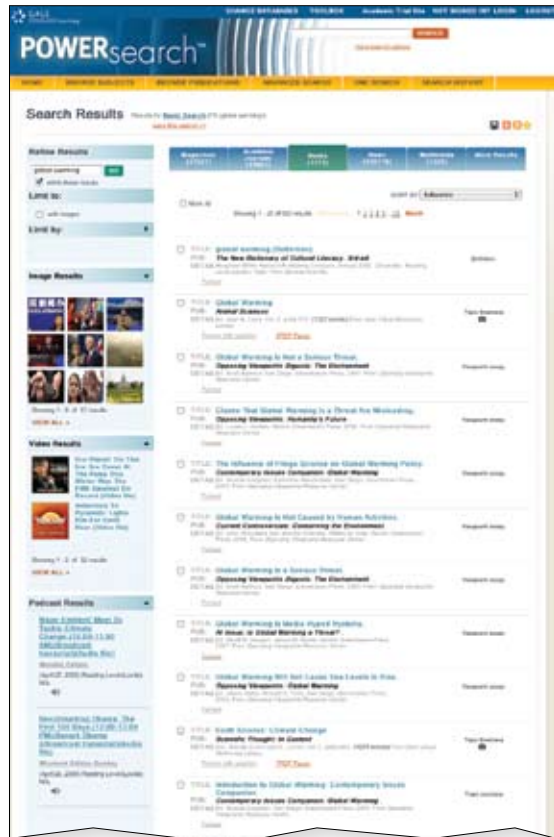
GALE

SOURCE DATABASES TOOLBOX NOT WORKING? LOGOUT

POWERsearch™

SEARCH

HOME BROWSE SUBJECTS BROWSE PUBLICATIONS ADVANCED SEARCH SEARCH HISTORY

Search Results Results for Basic Search

Refine Results

global warming GO

Limit to:

with images

Limit by:

Image Results

VIEW ALL »

Video Results

VIEW ALL »

Podcast Results

Title: global warming

Title: Global Warming

Title: Global Warming Is Not a Serious Threat.

Title: Claims That Global Warming Is a Threat Are Misleading.

Title: The Influence of Fringe Science on Global Warming Policy

Title: Global Warming Is Not Caused by Human Activities.

Title: Global Warming Is a Serious Threat.

Title: Global Warming Is Media Hyped Hysteria.

Title: Global Warming Will Not Cause Sea Levels to Rise.

Title: Earth Science: Climate Change

Title: Introduction to Global Warming: Contemporary Issues Companion

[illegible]